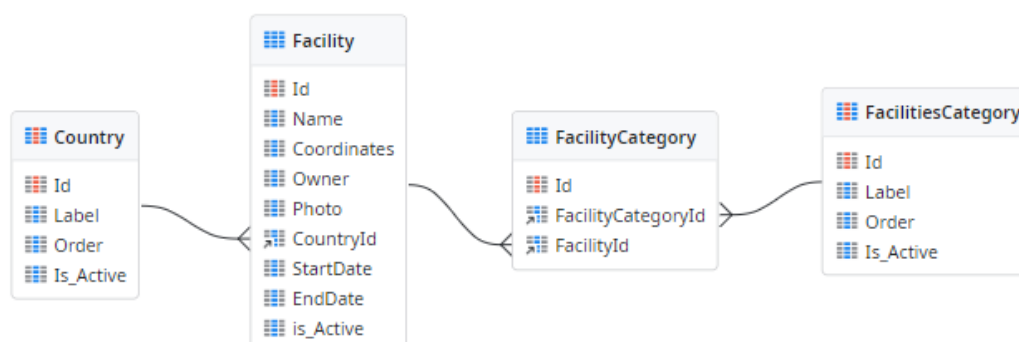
Facility
Id
Name
Coordinates
Owner
Photo
CountryId
StartDate
EndDate
is_Active

Country
Id
Label
Order
Is_Active

FacilityCategory
Id
FacilityCategoryId
FacilityId

FacilitiesCategory
Id
Label
Order
Is_Active